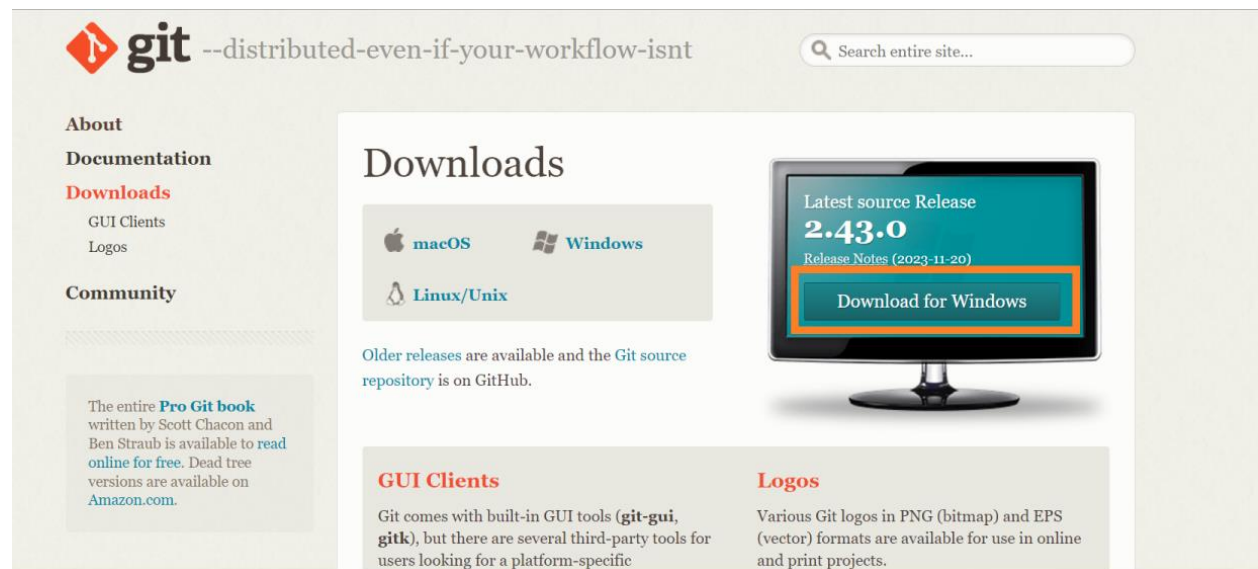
git --distributed-even-if-your-workflow-isnt

Search entire site...

About

Documentation

Downloads

GUI Clients

Logos

Community

The entire Pro Git book written by Scott Chacon and Ben Straub is available to read online for free. Dead tree versions are available on Amazon.com.

Downloads

macOS

Windows

Linux/Unix

Older releases are available and the Git source repository is on GitHub.

Latest source Release

2.43.0

Release Notes (2023-11-20)

Download for Windows

GUI Clients

Git comes with built-in GUI tools (git-gui, gitk), but there are several third-party tools for users looking for a platform-specific

Logos

Various Git logos in PNG (bitmap) and EPS (vector) formats are available for use in online and print projects.